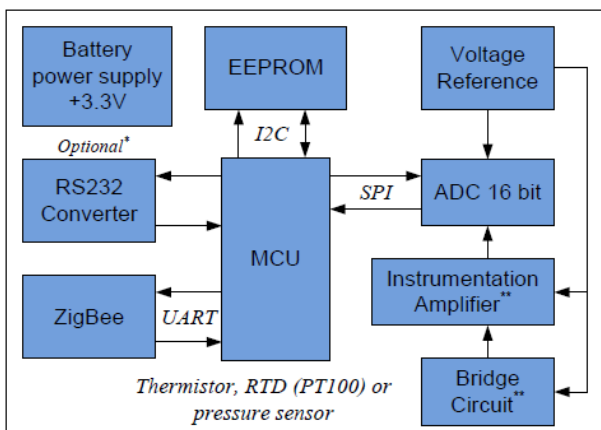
Battery power supply +3.3V

EEPROM

Voltage Reference

Optional*

I2C

RS232 Converter

SPI

ADC 16 bit

MCU

Instrumentation Amplifier**

ZigBee

UART

Bridge Circuit**

Thermistor, RTD (PT100) or pressure sensor